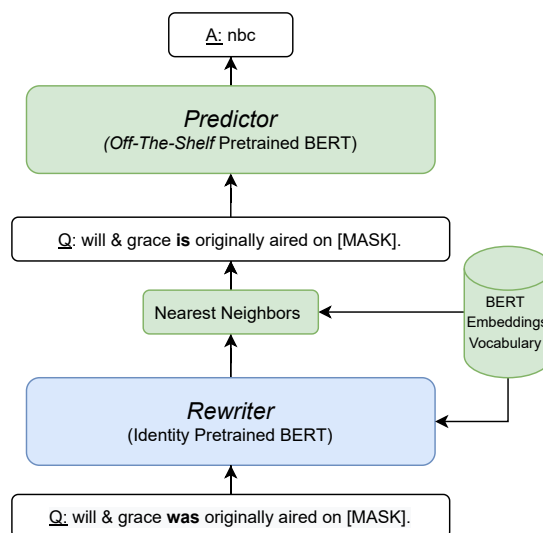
A: nbc

Predictor
(Off-The-Shelf Pretrained BERT)

Q: will & grace is originally aired on [MASK].

Nearest Neighbors

BERT Embeddings Vocabulary

Rewriter
(Identity Pretrained BERT)

Q: will & grace was originally aired on [MASK].